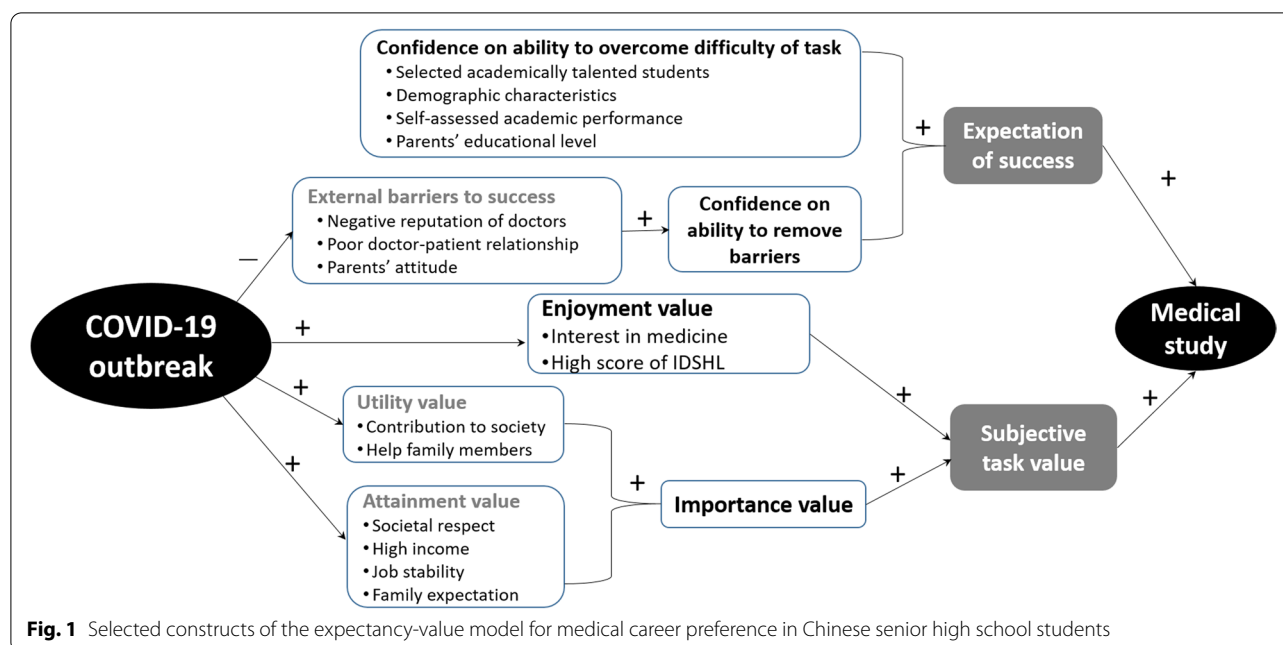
Confidence on ability to overcome difficulty of task
• Selected academically talented students
• Demographic characteristics
• Self-assessed academic performance
• Parents' educational level

+

Expectation of success

External barriers to success
• Negative reputation of doctors
• Poor doctor-patient relationship
• Parents' attitude

+

Confidence on ability to remove barriers

+

—

COVID-19 outbreak

+

Enjoyment value
•Interest in medicine
•High score of IDSHL

Medical study

+

Utility value
•Contribution to society
•Help family members

+

+

+

Subjective task value

+

+

Attainment value
•Societal respect
•High income
•Job stability
•Family expectation

Importance value

+

Fig. 1 Selected constructs of the expectancy-value model for medical career preference in Chinese senior high school students